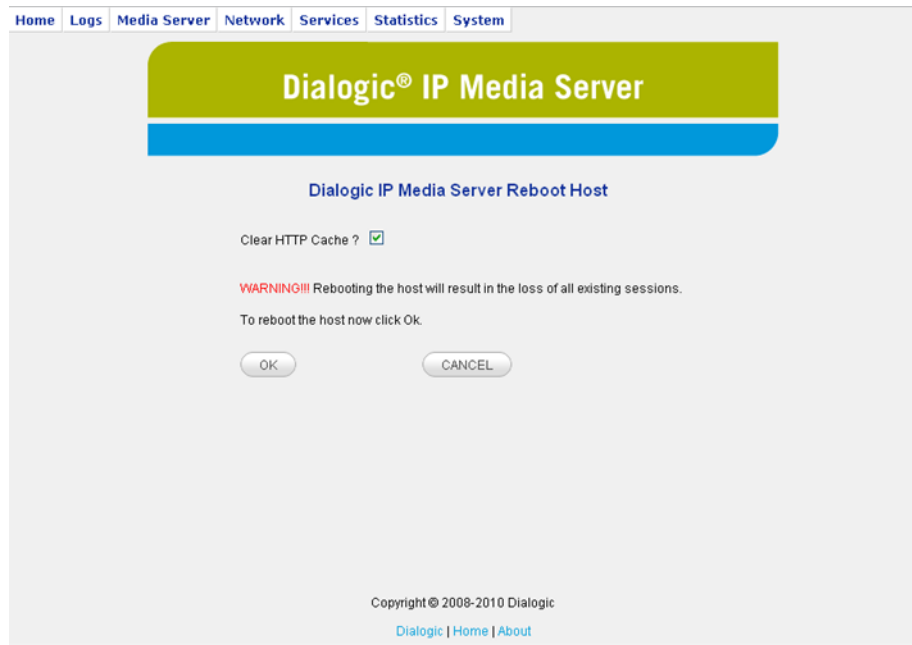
Home | Logs | Media Server | Network | Services | Statistics | System

Dialogic® IP Media Server

Dialogic IP Media Server Reboot Host

Clear HTTP Cache ? ☑

WARNING!!! Rebooting the host will result in the loss of all existing sessions.

To reboot the host now click Ok.

OK

CANCEL

Copyright © 2008-2010 Dialogic

Dialogic | Home | About